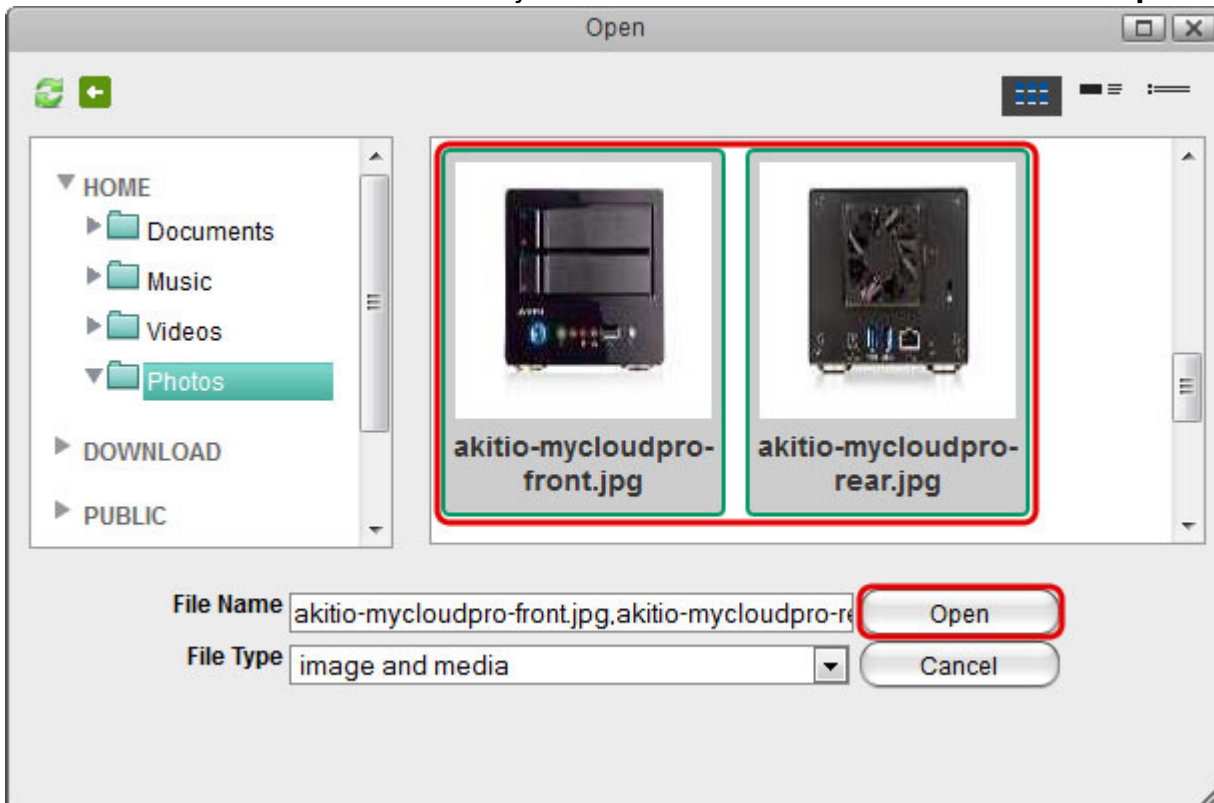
Open

HOME
Documents
Music
Videos
Photos
DOWNLOAD
PUBLIC

akitio-mycloudpro-front.jpg
akitio-mycloudpro-rear.jpg

File Name akitio-mycloudpro-front.jpg,akitio-mycloudpro-re
Open
File Type image and media
Cancel